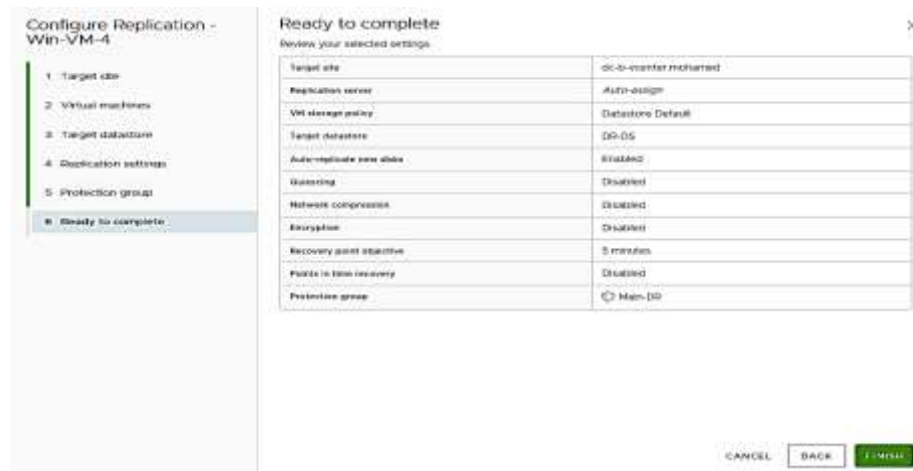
Configure Replication - Win-VM-4

1 Target site
2 Virtual machines
3 Target datastore
4 Replication settings
5 Protection group
6 Ready to complete

Ready to complete
Review your selected settings

| | |
|---|---|
| Target site | dc-b-vcenter.mohamed |
| Replication server | Auto-assign |
| VM storage policy | Datastore Default |
| Target datastore | DR-DS |
| Auto-replicate new disks | Enabled |
| Quiescing | Disabled |
| Network compression | Disabled |
| Encryption | Disabled |
| Recovery point objective | 5 minutes |
| Points in time recovery | Disabled |
| Protection group | Main-DR |

CANCEL BACK FINISH